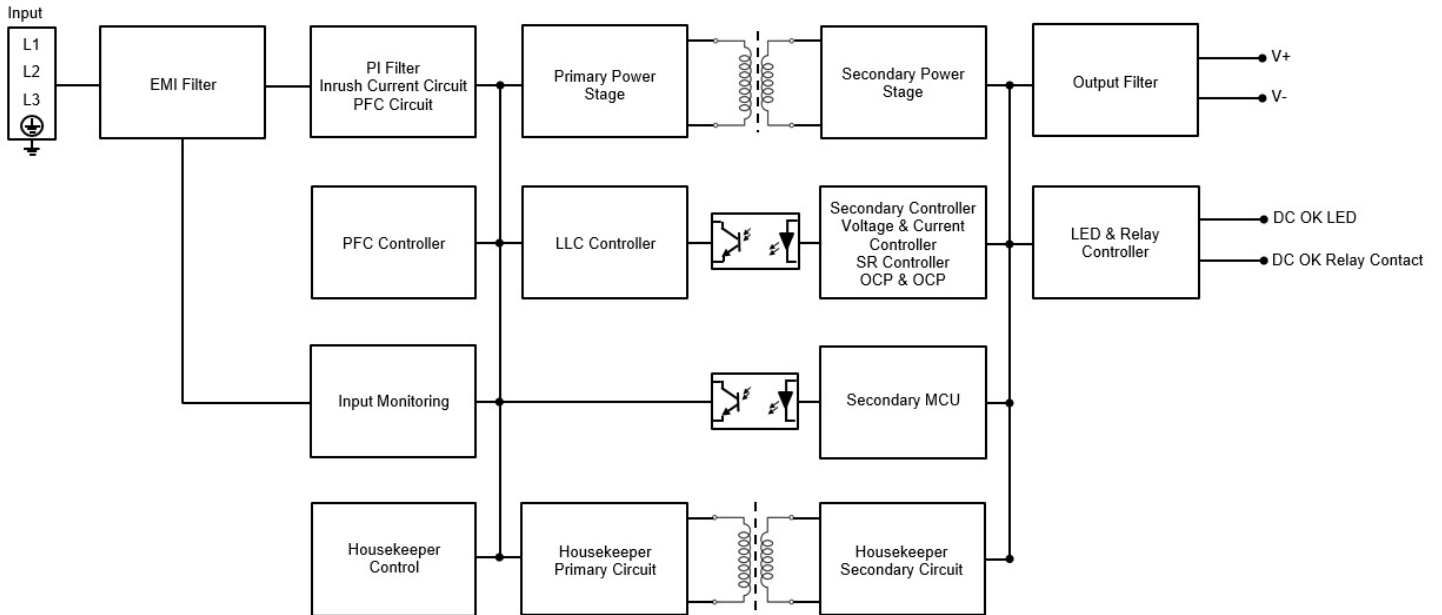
Input
L1
L2
L3

EMI Filter

PI Filter
Inrush Current Circuit
PFC Circuit

Primary Power Stage

Secondary Power Stage

Output Filter

V+
V-

PFC Controller

LLC Controller

Secondary Controller
Voltage & Current Controller
SR Controller
OCP & OCP

LED & Relay Controller

DC OK LED
DC OK Relay Contact

Input Monitoring

Secondary MCU

Housekeeper Control

Housekeeper Primary Circuit

Housekeeper Secondary Circuit